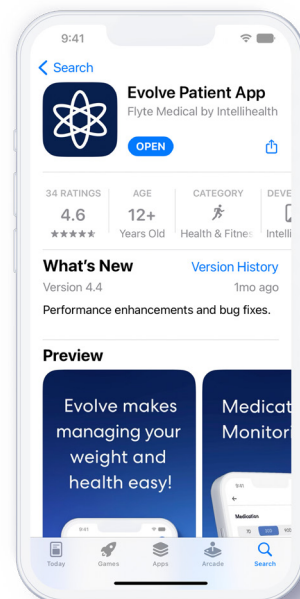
9:41

Search

Evolve Patient App

Flyte Medical by Intellihealth

OPEN

34 RATINGS
4.6
★★★★★

AGE
12+
Years Old

CATEGORY
Health & Fitne

DEVE
Intelli

What's New

Version History

Version 4.4

1mo ago

Performance enhancements and bug fixes.

Preview

Evolve makes managing your weight and health easy!

9:41

Medicat Monitor

Medication

Today

Games

Apps

Arcade

Search